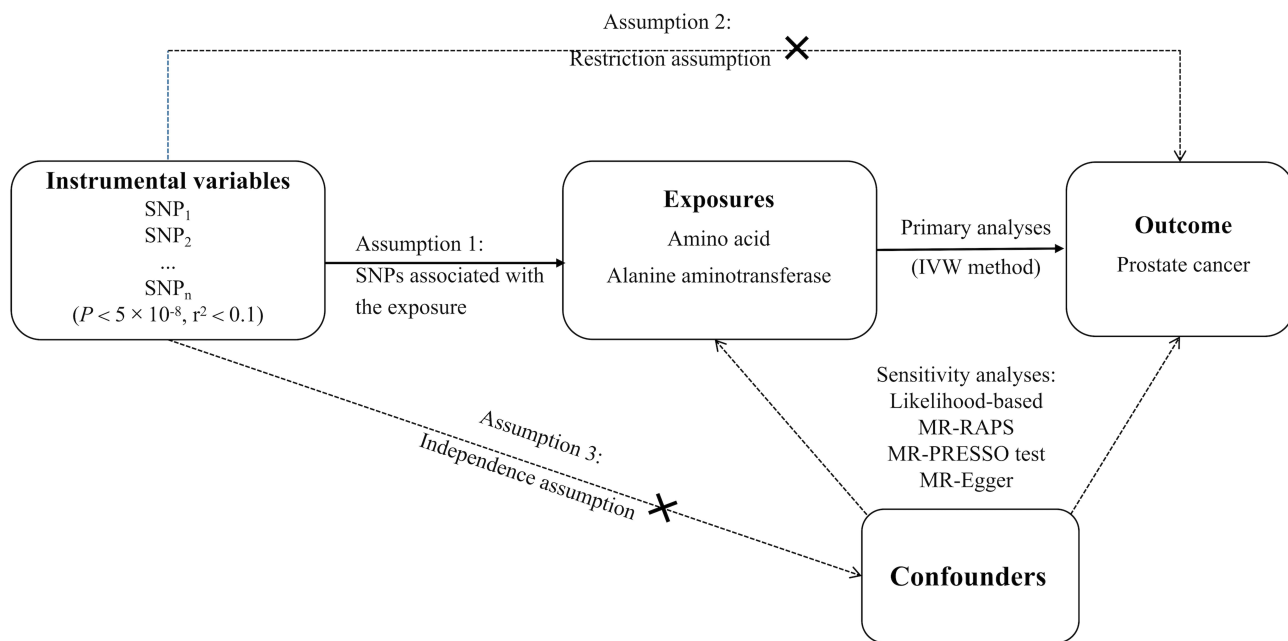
Assumption 2:
Restriction assumption

Instrumental variables
$SNP_1$
$SNP_2$
...
$SNP_n$
($P < 5 \times 10^{-8}$, $r^2 < 0.1$)

Assumption 1:
SNPs associated with the exposure

Exposures
Amino acid
Alanine aminotransferase

Primary analyses
(IVW method)

Outcome
Prostate cancer

Sensitivity analyses:
Likelihood-based
MR-RAPS
MR-PRESSO test
MR-Egger

Assumption 3:
Independence assumption

Confounders